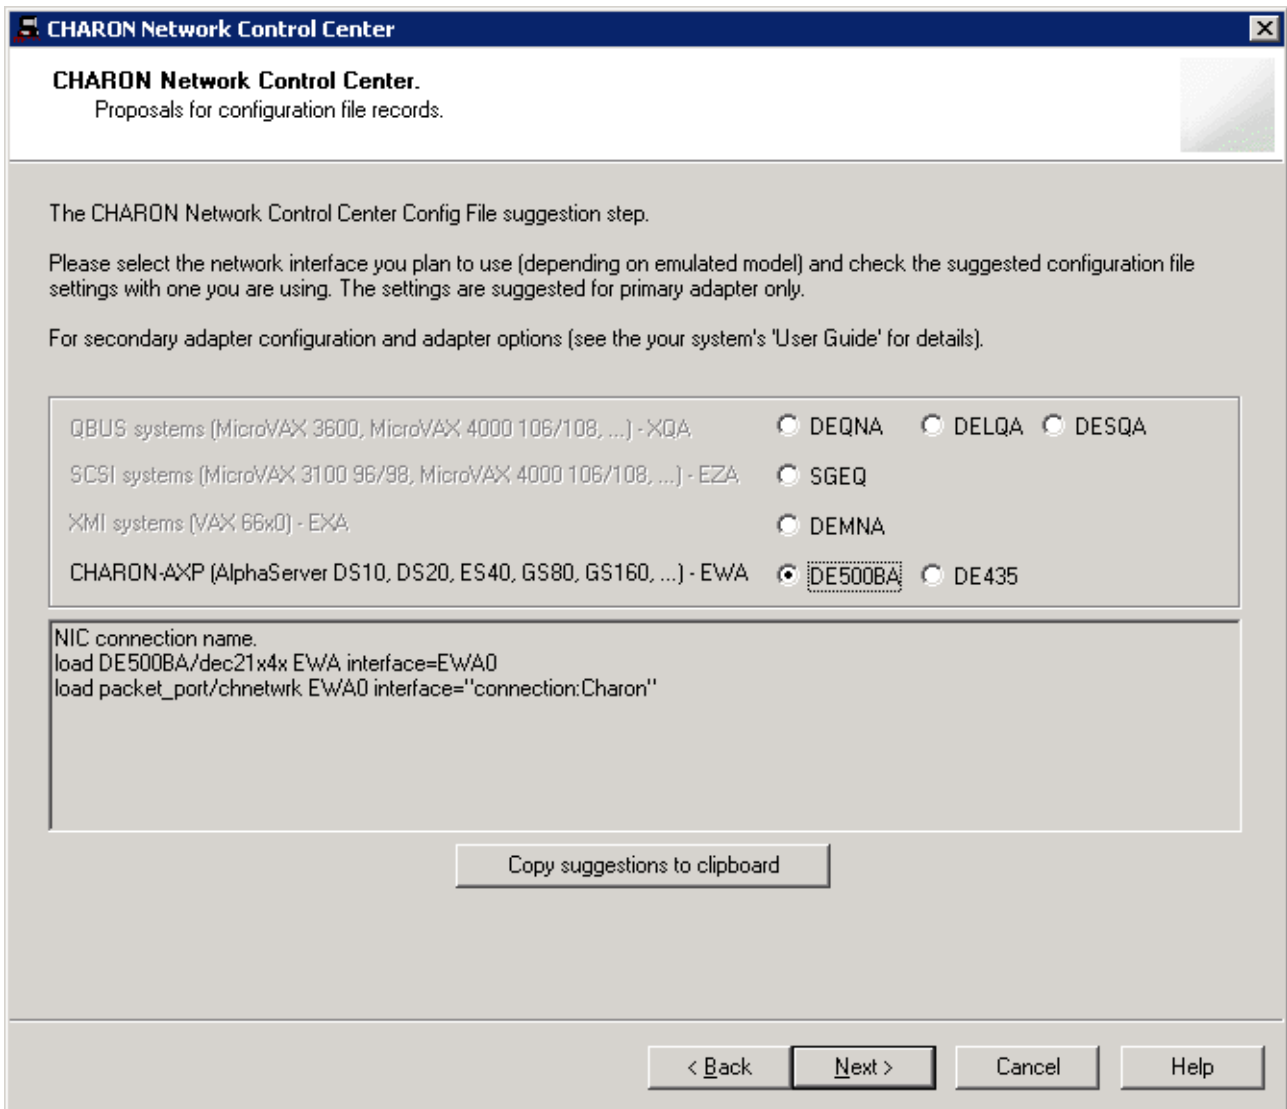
CHARON Network Control Center

CHARON Network Control Center.
Proposals for configuration file records.

The CHARON Network Control Center Config File suggestion step.

Please select the network interface you plan to use (depending on emulated model) and check the suggested configuration file settings with one you are using. The settings are suggested for primary adapter only.

For secondary adapter configuration and adapter options (see the your system's 'User Guide' for details).

QBUS systems (MicroVAX 3600, MicroVAX 4000 106/108, ...) - XQA DEQNA DELQA DESQA
SCSI systems (MicroVAX 3100 96/98, MicroVAX 4000 106/108, ...) - EZA SGEQ
XMI systems (VAX 66x0) - EXA DEMNA
CHARON-AXP (AlphaServer DS10, DS20, ES40, GS80, GS160, ...) - EWA DE500BA DE435

NIC connection name.
load DE500BA/dec21x4x EWA interface=EWA0
load packet_port/chnetwrk EWA0 interface="connection:Charon"

Copy suggestions to clipboard

< Back Next > Cancel Help